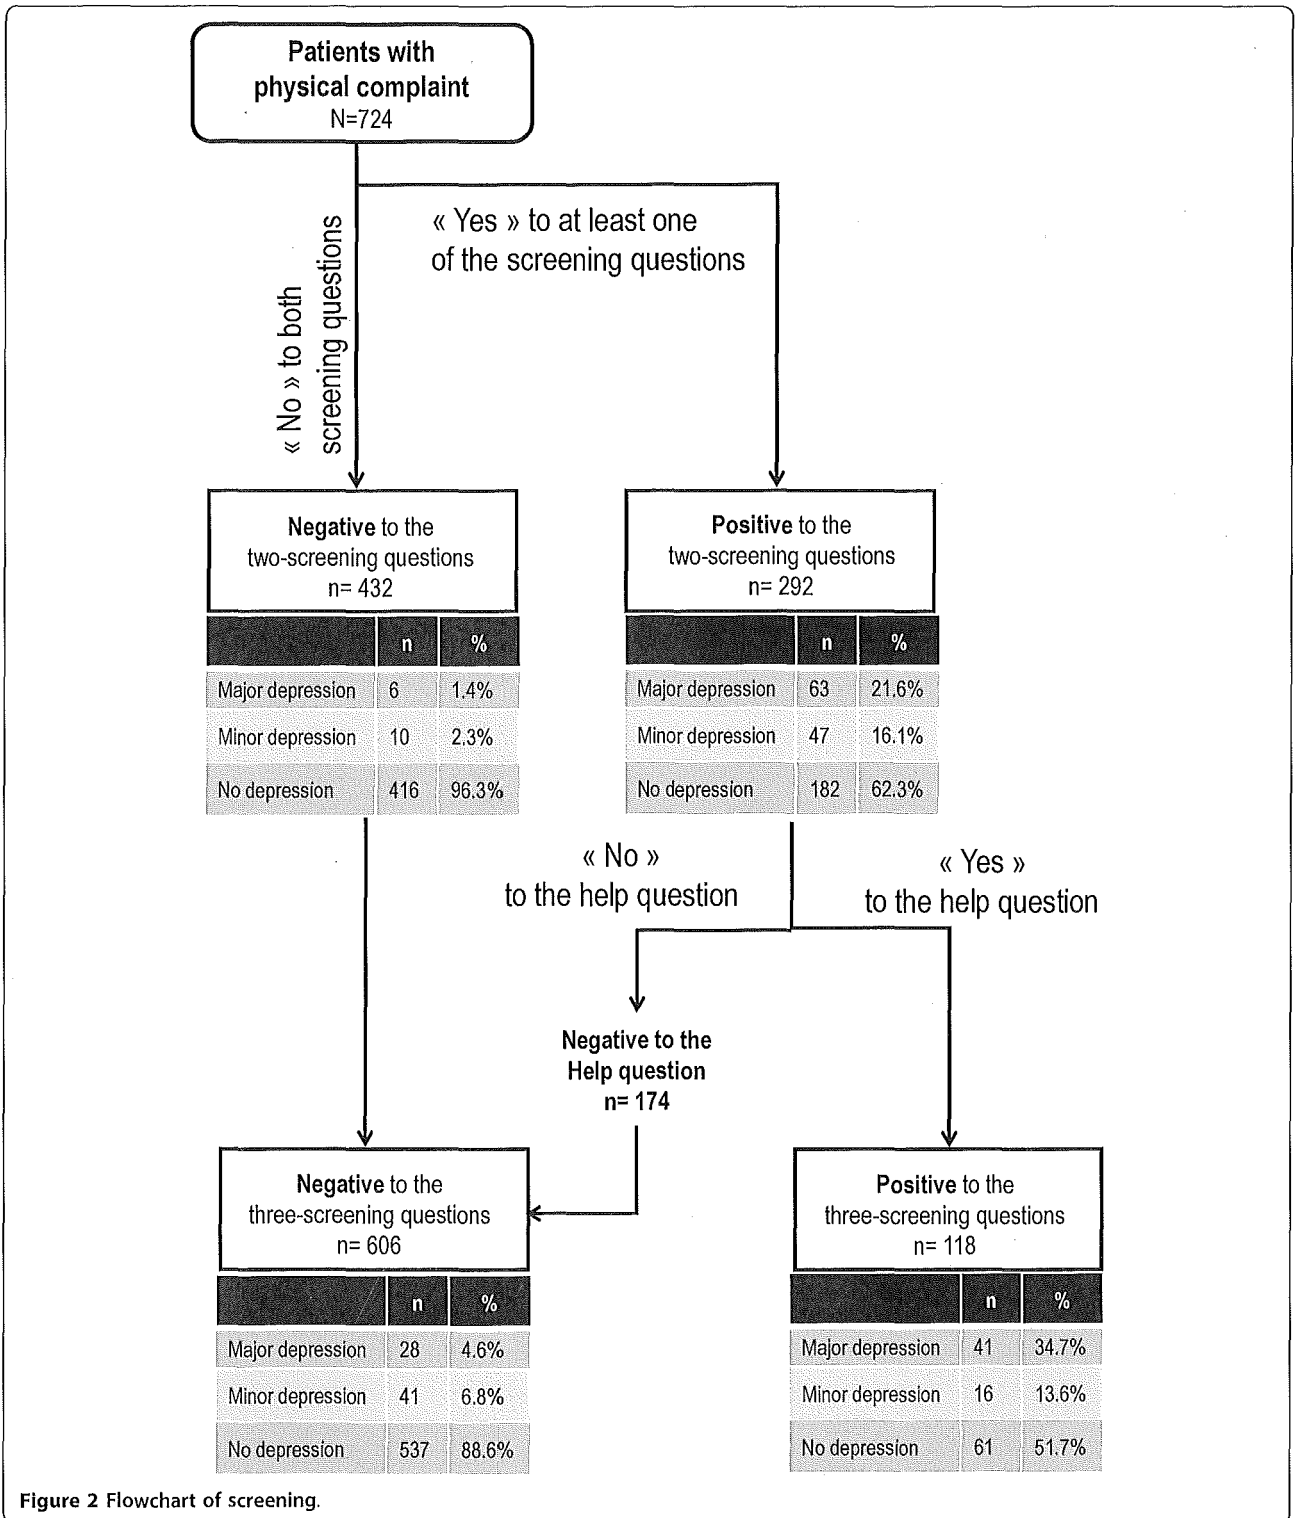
Patients with physical complaint
N=724

« No » to both screening questions

« Yes » to at least one of the screening questions

Negative to the two-screening questions
n= 432

| | n | % |
|---|---|---|
| Major depression | 6 | 1.4% |
| Minor depression | 10 | 2.3% |
| No depression | 416 | 96.3% |

Positive to the two-screening questions
n= 292

| | n | % |
|---|---|---|
| Major depression | 63 | 21.6% |
| Minor depression | 47 | 16.1% |
| No depression | 182 | 62.3% |

« No »
to the help question

« Yes »
to the help question

Negative to the Help question
n= 174

Negative to the three-screening questions
n= 606

| | n | % |
|---|---|---|
| Major depression | 28 | 4.6% |
| Minor depression | 41 | 6.8% |
| No depression | 537 | 88.6% |

Positive to the three-screening questions
n= 118

| | n | % |
|---|---|---|
| Major depression | 41 | 34.7% |
| Minor depression | 16 | 13.6% |
| No depression | 61 | 51.7% |

Figure 2 Flowchart of screening.